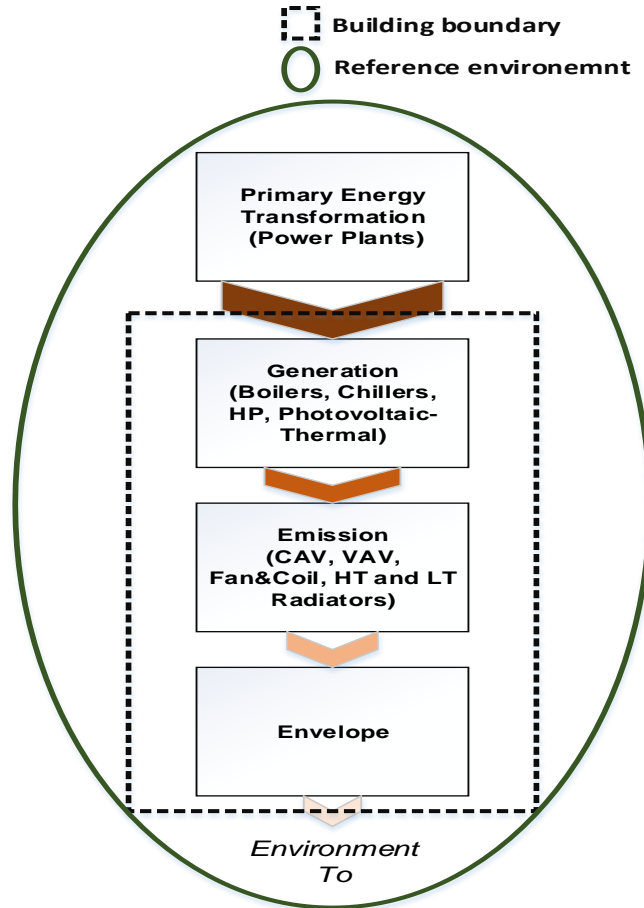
Building boundary
Reference environemnt

Primary Energy Transformation (Power Plants)

Generation (Boilers, Chillers, HP, Photovoltaic-Thermal)

Emission (CAV, VAV, Fan&Coil, HT and LT Radiators)

Envelope

Environment
To